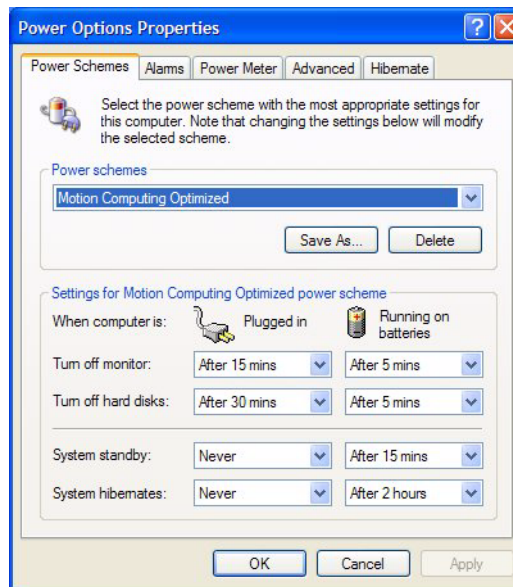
Power Options Properties

Power Schemes | Alarms | Power Meter | Advanced | Hibernate

Select the power scheme with the most appropriate settings for this computer. Note that changing the settings below will modify the selected scheme.

Power schemes

Motion Computing Optimized

Save As... | Delete

Settings for Motion Computing Optimized power scheme

When computer is: Plugged in | Running on batteries

Turn off monitor: After 15 mins | After 5 mins

Turn off hard disks: After 30 mins | After 5 mins

System standby: Never | After 15 mins

System hibernates: Never | After 2 hours

OK | Cancel | Apply